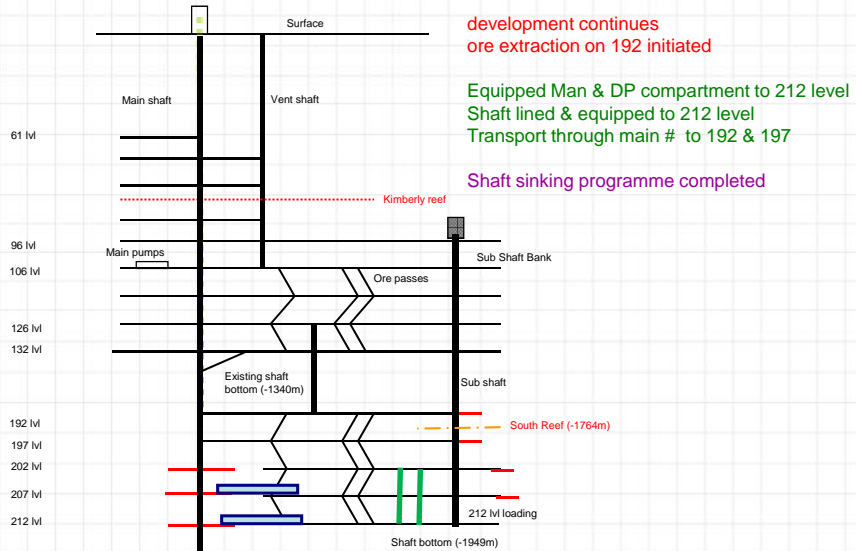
Surface

development continues
ore extraction on 192 initiated

Equipped Man & DP compartment to 212 level
Shaft lined & equipped to 212 level
Transport through main # to 192 & 197

Shaft sinking programme completed

Main shaft

Vent shaft

61 lvl

Kimberly reef

96 lvl

Main pumps

Sub Shaft Bank

106 lvl

Ore passes

126 lvl

132 lvl

Existing shaft bottom (-1340m)

Sub shaft

192 lvl

South Reef (-1764m)

197 lvl

202 lvl

207 lvl

212 lvl

212 lvl loading

Shaft bottom (-1949m)